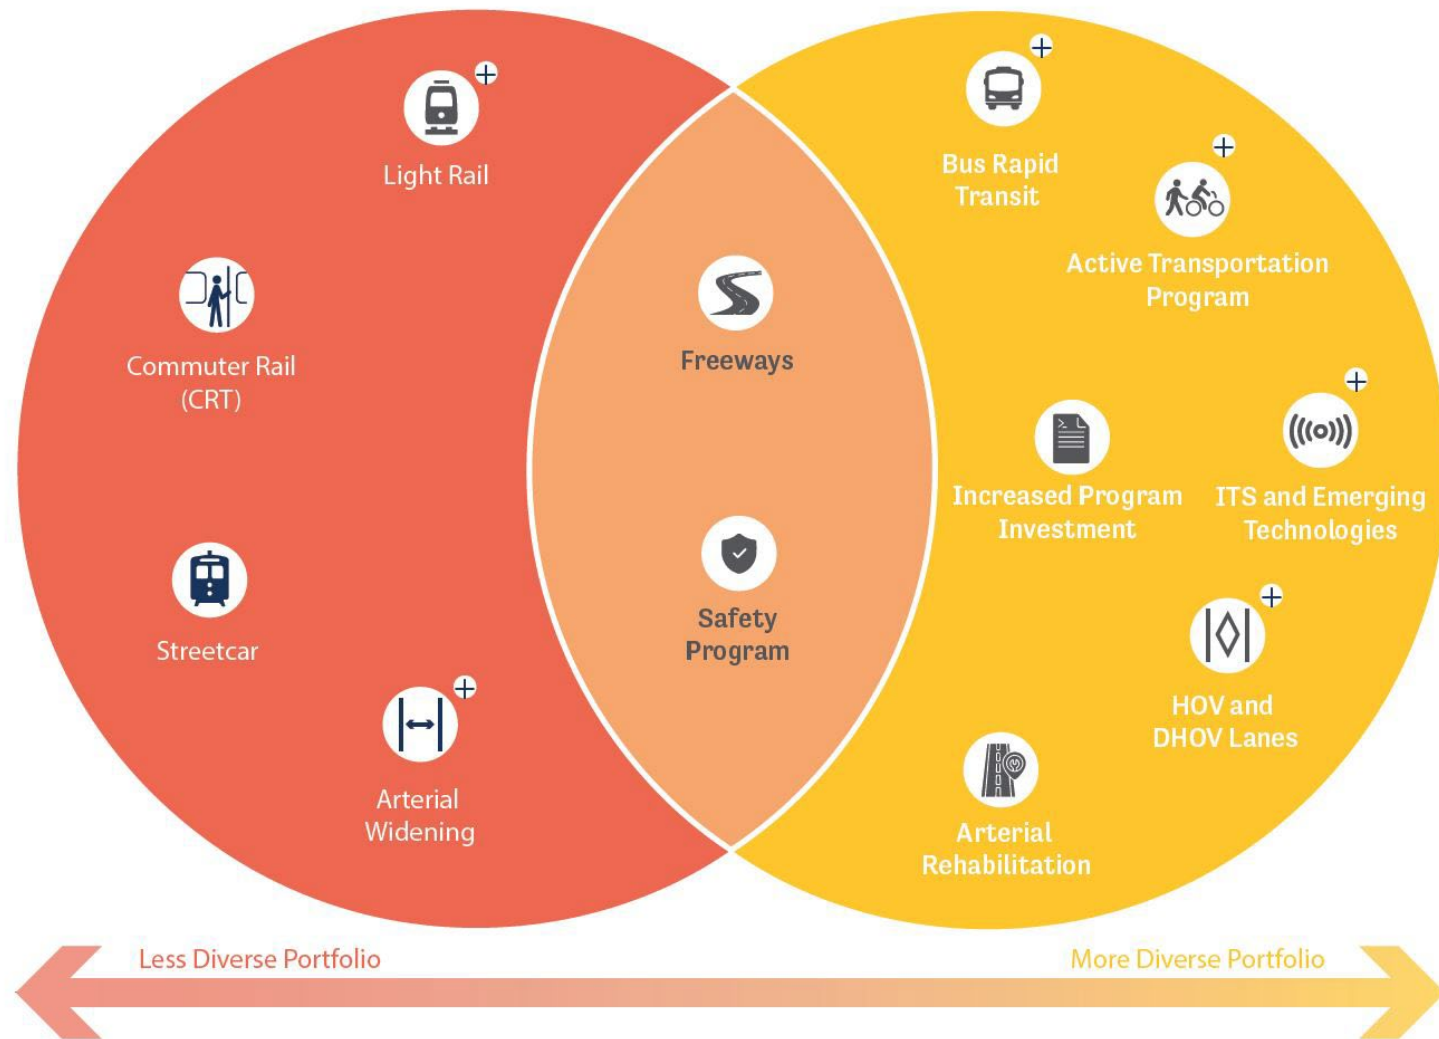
Light Rail

Commuter Rail (CRT)

Streetcar

Arterial Widening

Freeways

Safety Program

Bus Rapid Transit

Active Transportation Program

Increased Program Investment

ITS and Emerging Technologies

HOV and DHOV Lanes

Arterial Rehabilitation

Less Diverse Portfolio

More Diverse Portfolio